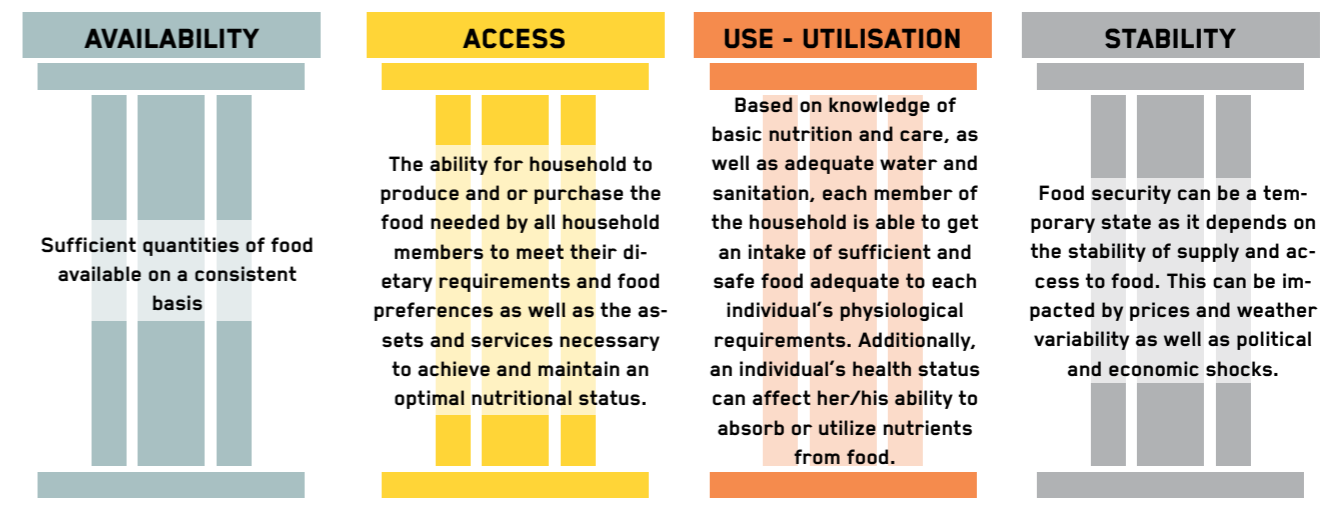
AVAILABILITY

Sufficient quantities of food available on a consistent basis

ACCESS

The ability for household to produce and or purchase the food needed by all household members to meet their dietary requirements and food preferences as well as the assets and services necessary to achieve and maintain an optimal nutritional status.

USE - UTILISATION

Based on knowledge of basic nutrition and care, as well as adequate water and sanitation, each member of the household is able to get an intake of sufficient and safe food adequate to each individual's physiological requirements. Additionally, an individual's health status can affect her/his ability to absorb or utilize nutrients from food.

STABILITY

Food security can be a temporary state as it depends on the stability of supply and access to food. This can be impacted by prices and weather variability as well as political and economic shocks.